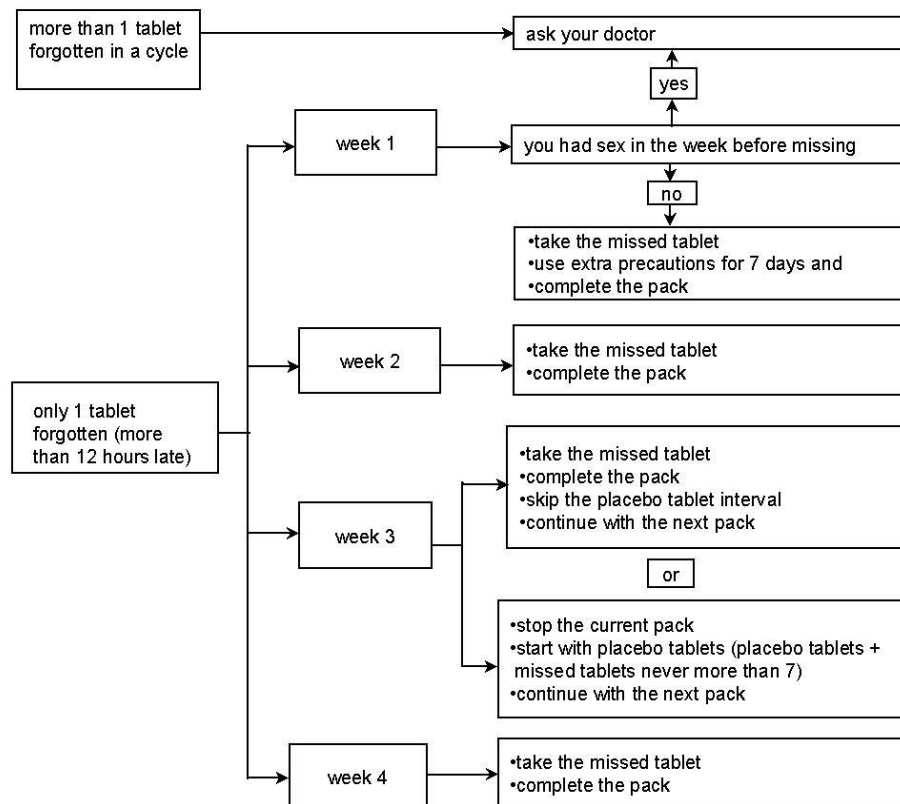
more than 1 tablet forgotten in a cycle

ask your doctor

yes

week 1

you had sex in the week before missing

no

•take the missed tablet
•use extra precautions for 7 days and
•complete the pack

week 2

•take the missed tablet
•complete the pack

only 1 tablet forgotten (more than 12 hours late)

•take the missed tablet
•complete the pack
•skip the placebo tablet interval
•continue with the next pack

week 3

or

•stop the current pack
•start with placebo tablets (placebo tablets + missed tablets never more than 7)
•continue with the next pack

week 4

•take the missed tablet
•complete the pack